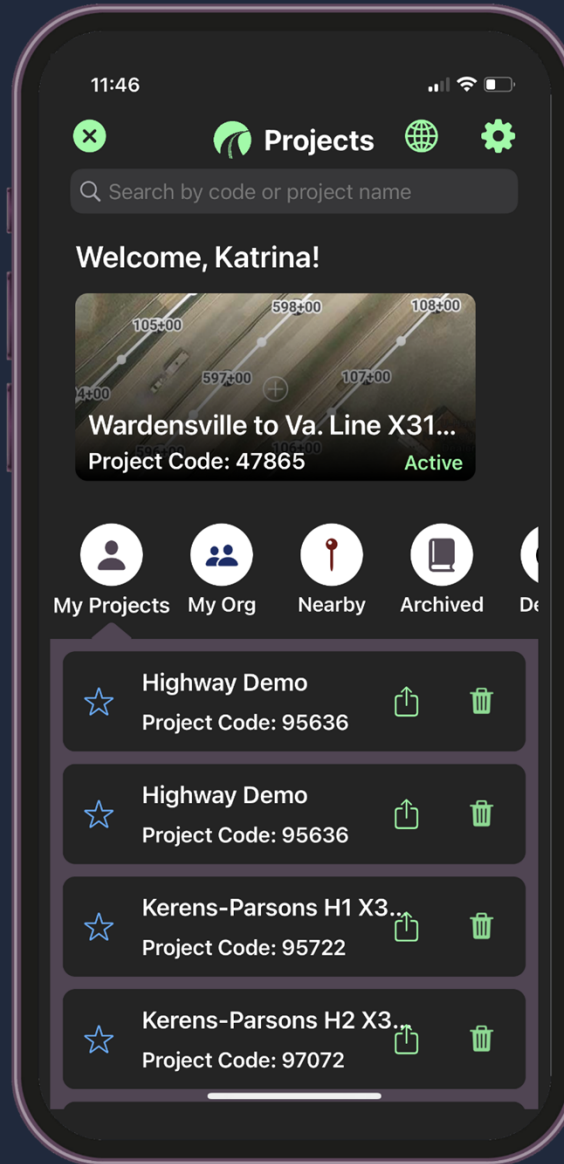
11:46

Projects

Search by code or project name

Welcome, Katrina!

105+00
598+00
108+00
4+00
597+00
107+00

Wardensville to Va. Line X31...
Project Code: 47865
Active

My Projects
My Org
Nearby
Archived
De

Highway Demo
Project Code: 95636

Highway Demo
Project Code: 95636

Kerens-Parsons H1 X3...
Project Code: 95722

Kerens-Parsons H2 X3...
Project Code: 97072